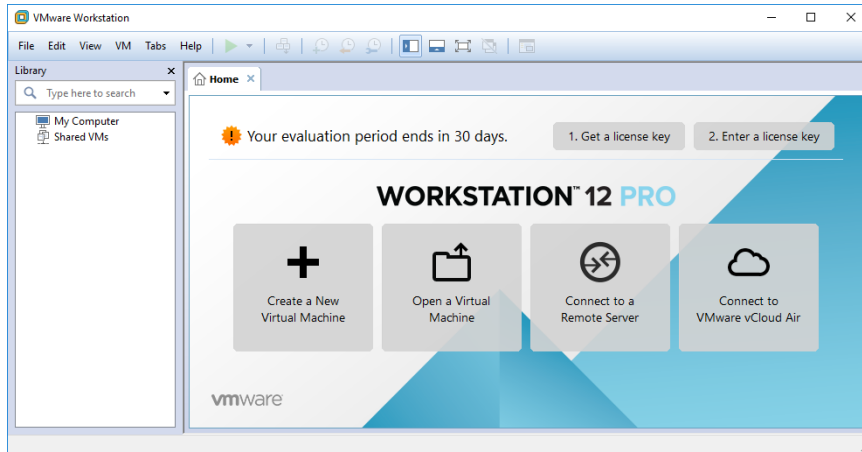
VMware Workstation

File Edit View VM Tabs Help

Library

Type here to search

My Computer
Shared VMs

Home

Your evaluation period ends in 30 days.

1. Get a license key

2. Enter a license key

WORKSTATION™ 12 PRO

Create a New Virtual Machine

Open a Virtual Machine

Connect to a Remote Server

Connect to VMware vCloud Air

vmware